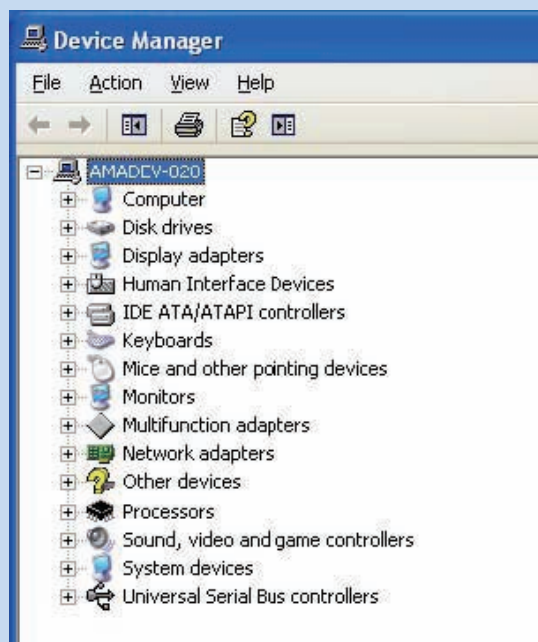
Device Manager

File Action View Help

AMADEV-020
Computer
Disk drives
Display adapters
Human Interface Devices
IDE ATA/ATAPI controllers
Keyboards
Mice and other pointing devices
Monitors
Multifunction adapters
Network adapters
Other devices
Processors
Sound, video and game controllers
System devices
Universal Serial Bus controllers